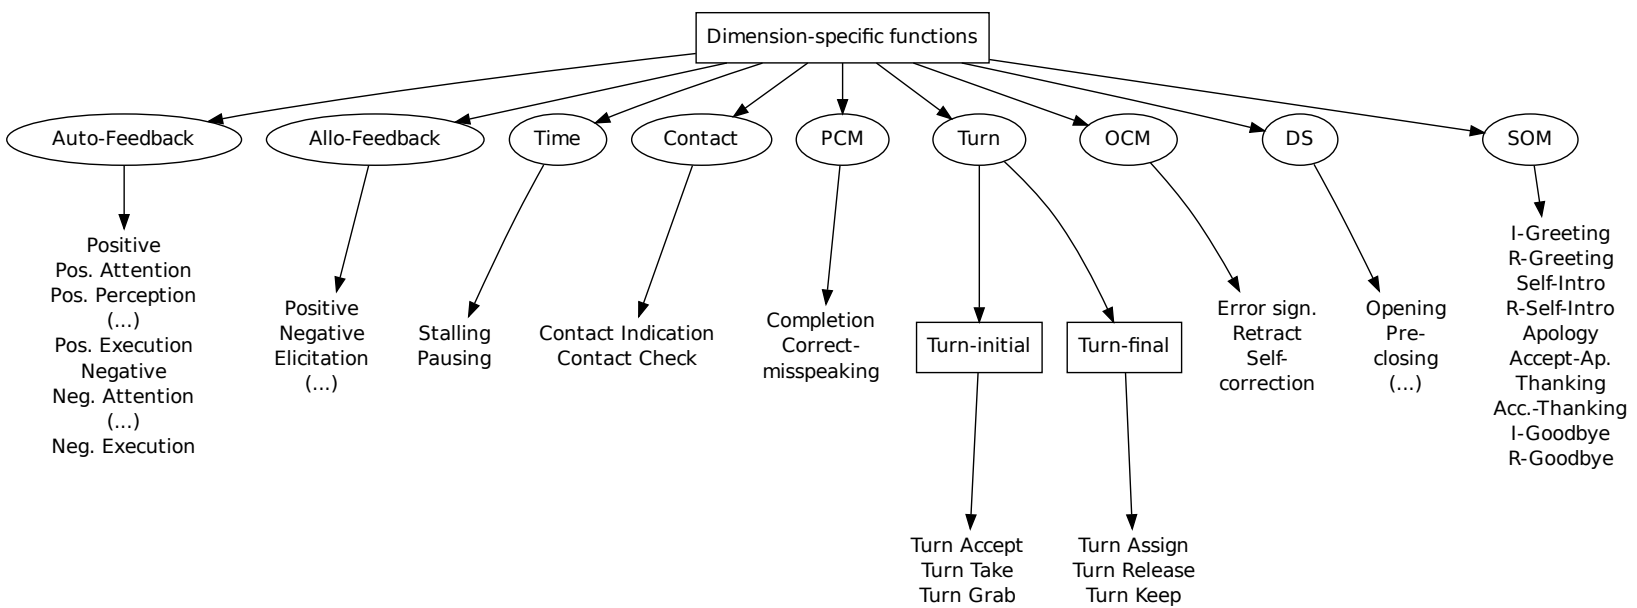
Dimension-specific functions

Auto-Feedback

Positive
Pos. Attention
Pos. Perception
(...)
Pos. Execution
Negative
Neg. Attention
(...)
Neg. Execution

Allo-Feedback

Positive
Negative
Elicitation
(...)

Time

Stalling
Pausing

Contact

Contact Indication
Contact Check

PCM

Completion
Correct-misspeaking

Turn

Turn-initial

Turn Accept
Turn Take
Turn Grab

Turn-final

Turn Assign
Turn Release
Turn Keep

OCM

Error sign.
Retract
Self-correction

DS

Opening
Pre-closing
(...)

SOM

I-Greeting
R-Greeting
Self-Intro
R-Self-Intro
Apology
Accept-Ap.
Thanking
Acc.-Thanking
I-Goodbye
R-Goodbye